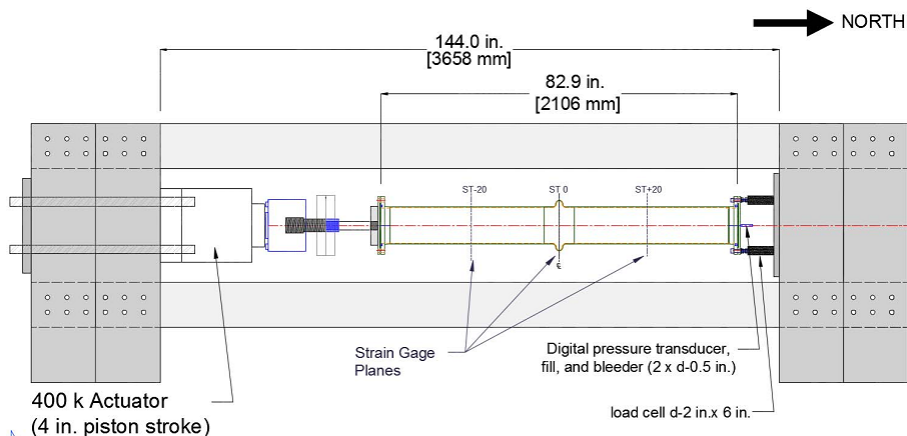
NORTH

144.0 in.
[3658 mm]

82.9 in.
[2106 mm]

ST-20

ST 0

ST+20

℄

Strain Gage Planes

Digital pressure transducer, fill, and bleeder (2 x d-0.5 in.)

400 k Actuator
(4 in. piston stroke)

load cell d-2 in.x 6 in.